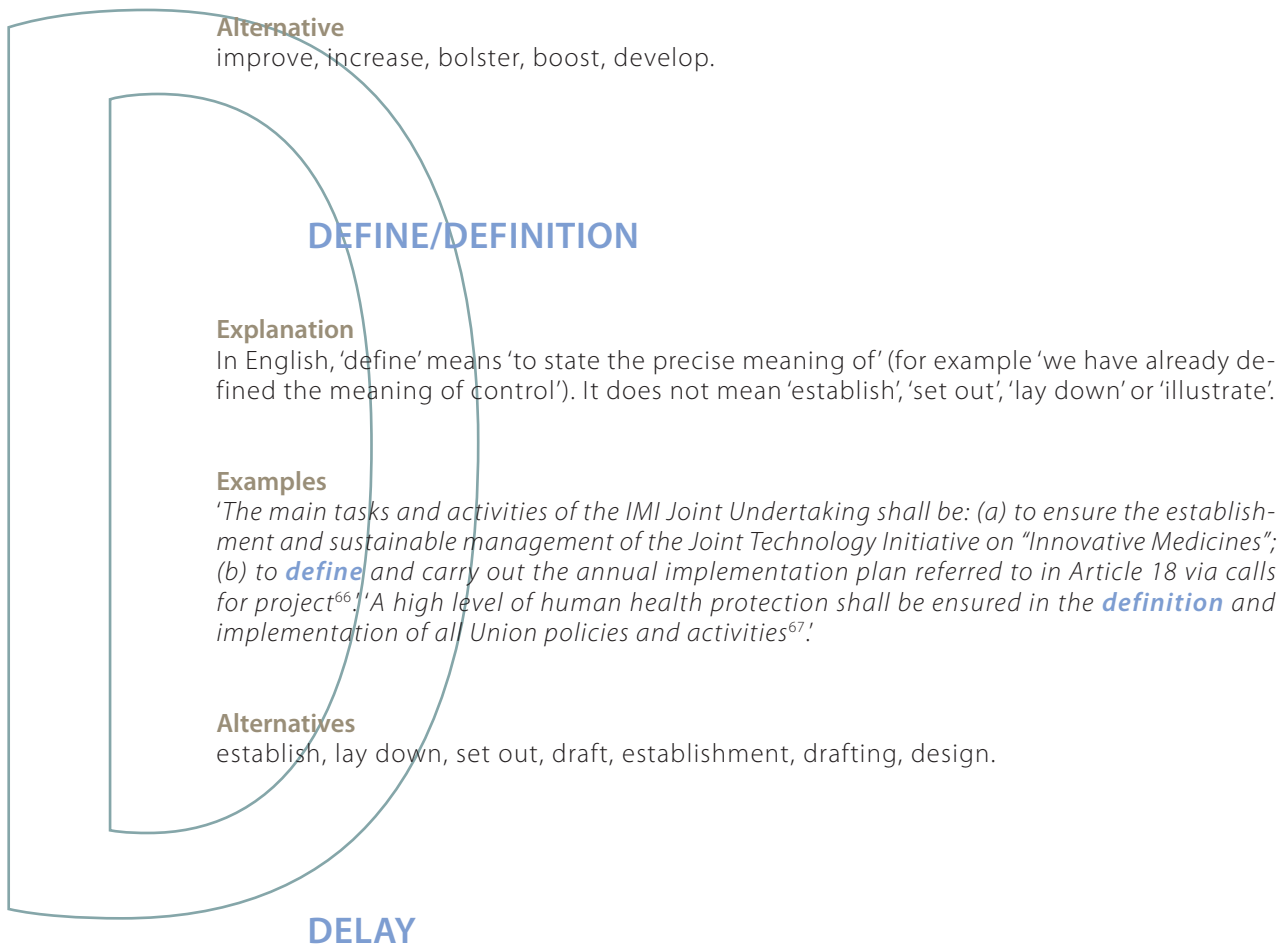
Alternative
improve, increase, bolster, boost, develop.

DEFINE/DEFINITION

Explanation
In English, 'define' means 'to state the precise meaning of' (for example 'we have already defined the meaning of control'). It does not mean 'establish', 'set out', 'lay down' or 'illustrate'.

Examples
'The main tasks and activities of the IMI Joint Undertaking shall be: (a) to ensure the establishment and sustainable management of the Joint Technology Initiative on "Innovative Medicines"; (b) to define and carry out the annual implementation plan referred to in Article 18 via calls for project$^{66}$.' 'A high level of human health protection shall be ensured in the definition and implementation of all Union policies and activities$^{67}$.'

Alternatives
establish, lay down, set out, draft, establishment, drafting, design.

DELAY